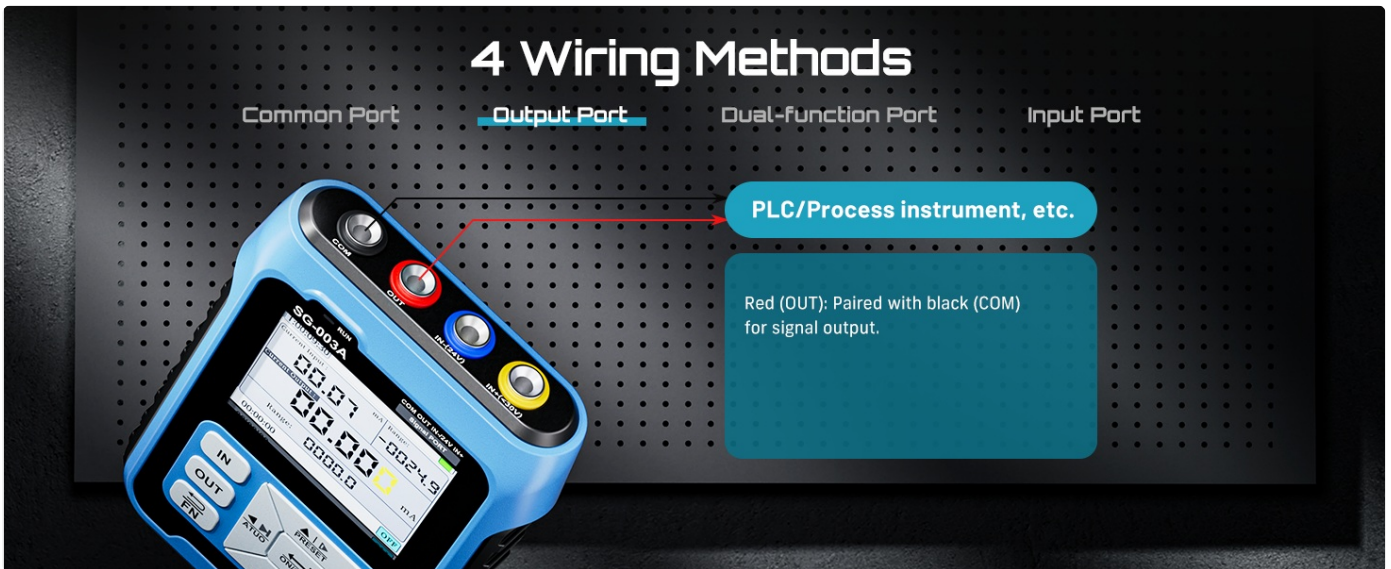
4 Wiring Methods

Common Port

Output Port

Dual-function Port

Input Port

PLC/Process instrument, etc.

Red (OUT): Paired with black (COM) for signal output.

COM

OUT

IN-(24V)

IN+(30V)

RUN

SG-003A

COM OUT IN-/24V IN+

SIGNAL PORT

Current input

00.07 mA

Range:

-0024.9

Current output

00.00

Range:

0000.0

00:00:00

mA

OFF

IN

OUT

FN

AUTO

PRESET

ON/OFF